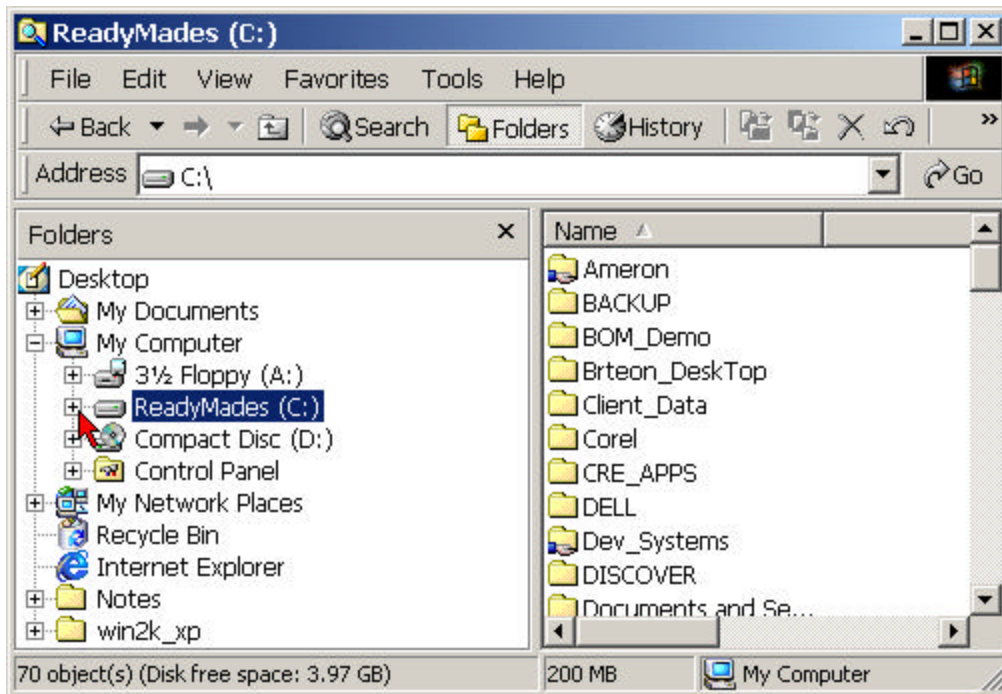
ReadyMades (C:)

File Edit View Favorites Tools Help

Back Search Folders History »

Address C:\ Go

Folders ×

Desktop
My Documents
My Computer
3½ Floppy (A:)
ReadyMades (C:)
Compact Disc (D:)
Control Panel
My Network Places
Recycle Bin
Internet Explorer
Notes
win2k_xp

Name

Ameron
BACKUP
BOM_Demo
Brteon_DeskTop
Client_Data
Corel
CRE_APPS
DELL
Dev_Systems
DISCOVER
Documents and Se...

70 object(s) (Disk free space: 3.97 GB) 200 MB My Computer